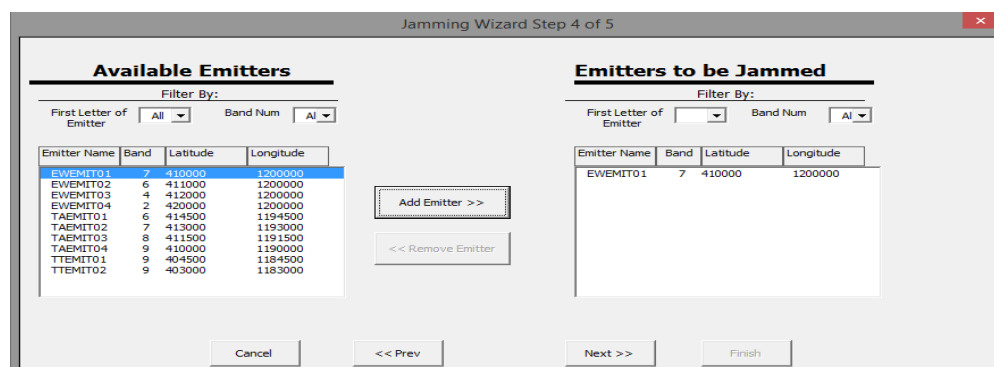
Jamming Wizard Step 4 of 5

×

Available Emitters

Filter By:

First Letter of Emitter All

Band Num Al

| Emitter Name | Band | Latitude | Longitude |
|---|---|---|---|
| EWEMIT01 | 7 | 410000 | 1200000 |
| EWEMIT02 | 6 | 411000 | 1200000 |
| EWEMIT03 | 4 | 412000 | 1200000 |
| EWEMIT04 | 2 | 420000 | 1200000 |
| TAEMIT01 | 6 | 414500 | 1194500 |
| TAEMIT02 | 7 | 413000 | 1193000 |
| TAEMIT03 | 8 | 411500 | 1191500 |
| TAEMIT04 | 9 | 410000 | 1190000 |
| TTEMIT01 | 9 | 404500 | 1184500 |
| TTEMIT02 | 9 | 403000 | 1183000 |

Add Emitter >>

<< Remove Emitter

Emitters to be Jammed

Filter By:

First Letter of Emitter

Band Num Al

| Emitter Name | Band | Latitude | Longitude |
|---|---|---|---|
| EWEMIT01 | 7 | 410000 | 1200000 |

Cancel

<< Prev

Next >>

Finish